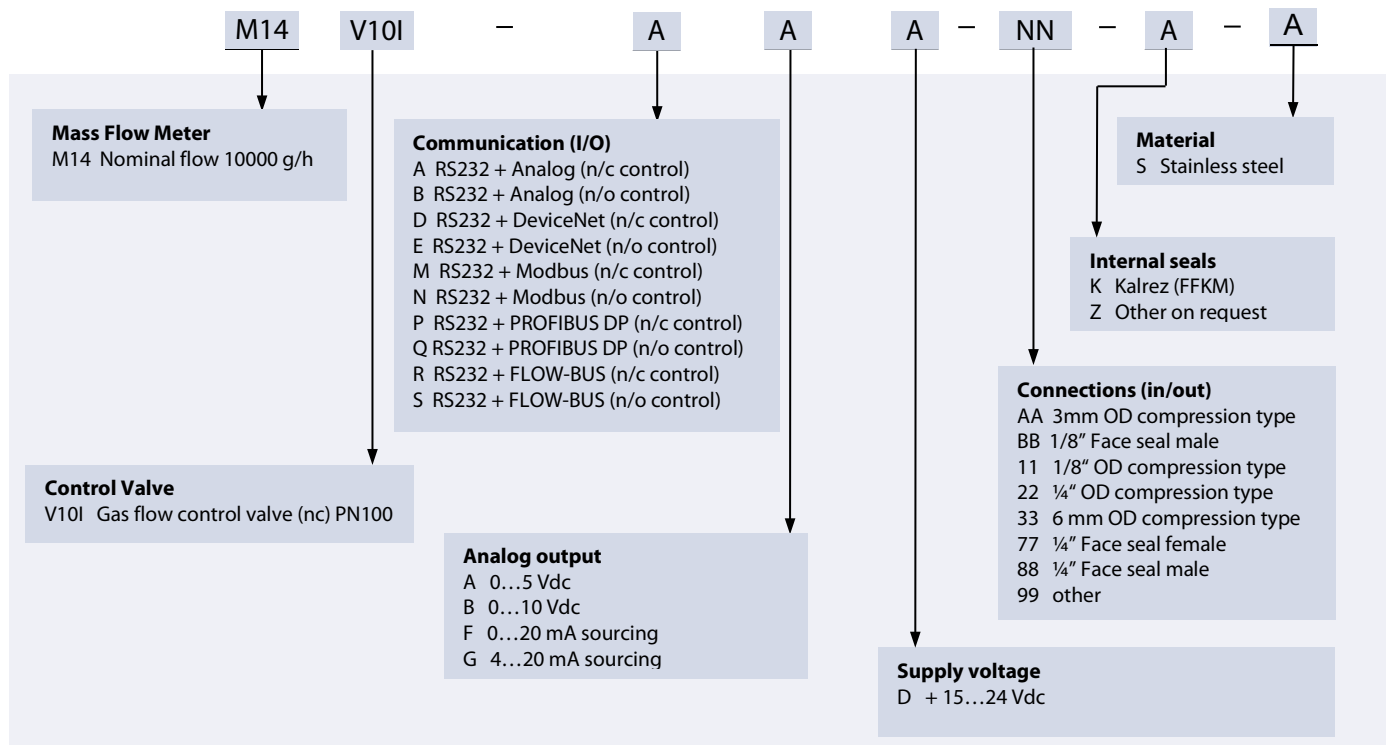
M14 V10I – A A A – NN – A – A

**Mass Flow Meter**
M14 Nominal flow 10000 g/h

**Communication (I/O)**
A RS232 + Analog (n/c control)
B RS232 + Analog (n/o control)
D RS232 + DeviceNet (n/c control)
E RS232 + DeviceNet (n/o control)
M RS232 + Modbus (n/c control)
N RS232 + Modbus (n/o control)
P RS232 + PROFIBUS DP (n/c control)
Q RS232 + PROFIBUS DP (n/o control)
R RS232 + FLOW-BUS (n/c control)
S RS232 + FLOW-BUS (n/o control)

**Material**
S Stainless steel

**Internal seals**
K Kalrez (FFKM)
Z Other on request

**Connections (in/out)**
AA 3mm OD compression type
BB 1/8" Face seal male
11 1/8" OD compression type
22 ¼" OD compression type
33 6 mm OD compression type
77 ¼" Face seal female
88 ¼" Face seal male
99 other

**Control Valve**
V10I Gas flow control valve (nc) PN100

**Analog output**
A 0…5 Vdc
B 0…10 Vdc
F 0…20 mA sourcing
G 4…20 mA sourcing

**Supply voltage**
D + 15…24 Vdc